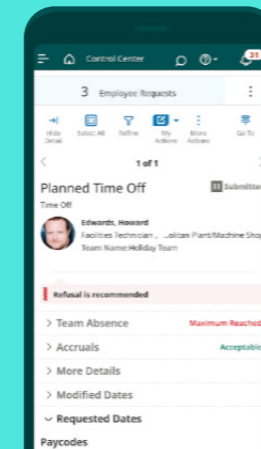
Control Center

31

3 Employee Requests

Hide Detail

Select All

Refine

My Actions

More Actions

Go To

1 of 1

Planned Time Off

Submitted

Time Off

Edwards, Howard

Facilities Technician ... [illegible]olitan Plant/Machine Shop

Team Name:Holiday Team

Refusal is recommended

Team Absence

Maximum Reached

Accruals

Acceptable

More Details

Modified Dates

Requested Dates

Paycodes